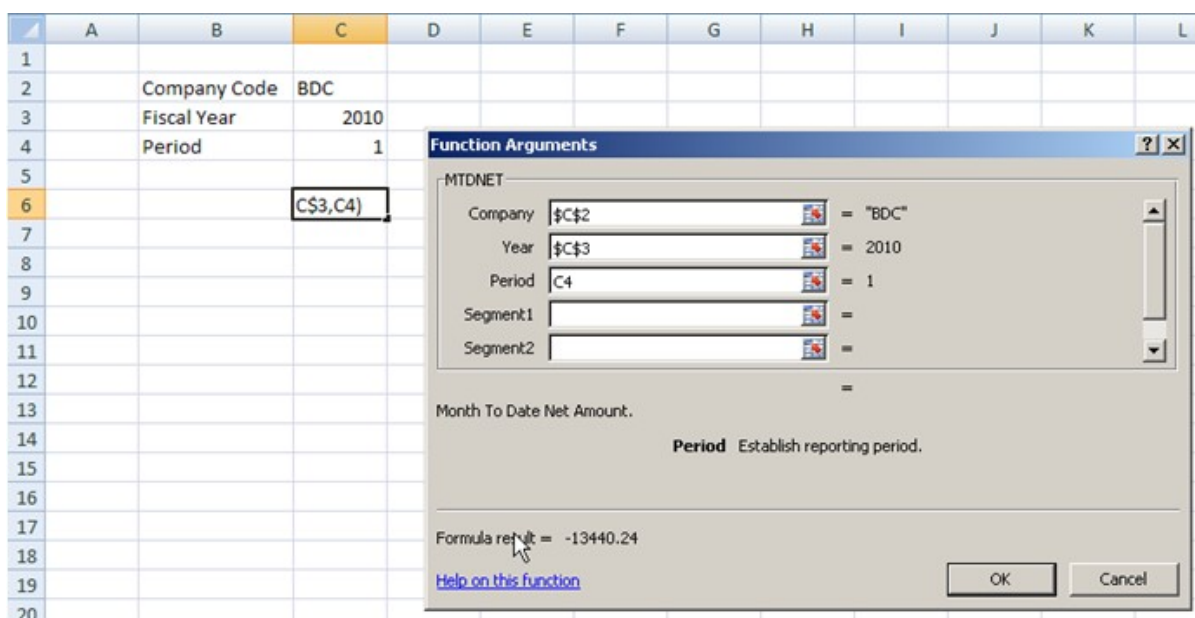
| | A | B | C | D | E | F | G | H | I | J | K | L |
|---|---|---|---|---|---|---|---|---|---|---|---|---|
| 1 | | | | | | | | | | | | |
| 2 | | Company Code | BDC | | | | | | | | | |
| 3 | | Fiscal Year | 2010 | | | | | | | | | |
| 4 | | Period | 1 | | | | | | | | | |
| 5 | | | | | | | | | | | | |
| 6 | | | C$3,C4) | | | | | | | | | |
| 7 | | | | | | | | | | | | |
| 8 | | | | | | | | | | | | |
| 9 | | | | | | | | | | | | |
| 10 | | | | | | | | | | | | |
| 11 | | | | | | | | | | | | |
| 12 | | | | | | | | | | | | |
| 13 | | | | | | | | | | | | |
| 14 | | | | | | | | | | | | |
| 15 | | | | | | | | | | | | |
| 16 | | | | | | | | | | | | |
| 17 | | | | | | | | | | | | |
| 18 | | | | | | | | | | | | |
| 19 | | | | | | | | | | | | |
| 20 | | | | | | | | | | | | |

Function Arguments
?
MTDNET
Company $C$2 = "BDC"
Year $C$3 = 2010
Period C4 = 1
Segment1 =
Segment2 =
=
Month To Date Net Amount.
Period Establish reporting period.
Formula result = -13440.24
Help on this function
OK
Cancel